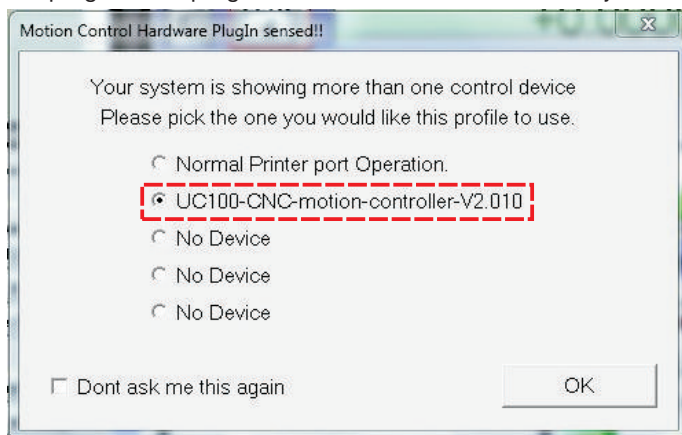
Motion Control Hardware PlugIn sensed!!

Your system is showing more than one control device
Please pick the one you would like this profile to use.

Normal Printer port Operation.
UC100-CNC-motion-controller-V2.010
No Device
No Device
No Device

Dont ask me this again

OK